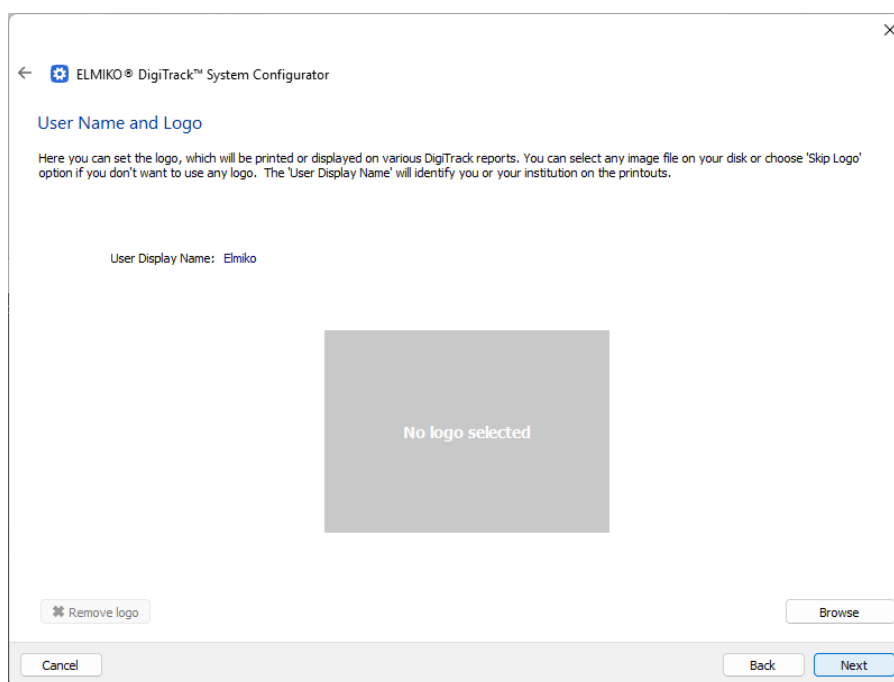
ELMIKO® DigiTrack™ System Configurator

User Name and Logo

Here you can set the logo, which will be printed or displayed on various DigiTrack reports. You can select any image file on your disk or choose 'Skip Logo' option if you don't want to use any logo. The 'User Display Name' will identify you or your institution on the printouts.

User Display Name: Elmiko

No logo selected

Remove logo

Browse

Cancel

Back

Next